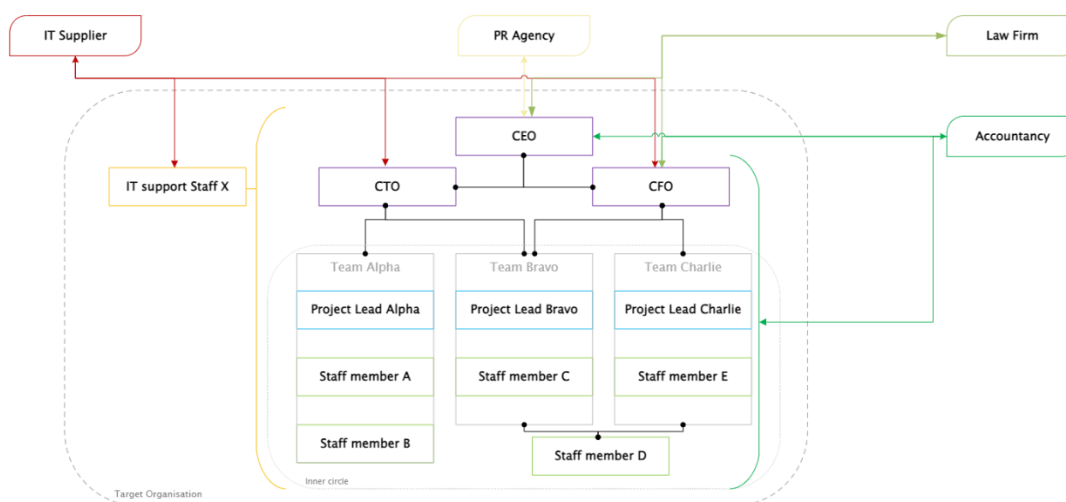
IT Supplier

PR Agency

Law Firm

CEO

Accountancy

IT support Staff X

CTO

CFO

Team Alpha

Team Bravo

Team Charlie

Project Lead Alpha

Project Lead Bravo

Project Lead Charlie

Staff member A

Staff member C

Staff member E

Staff member B

Staff member D

Inner circle

Target Organisation